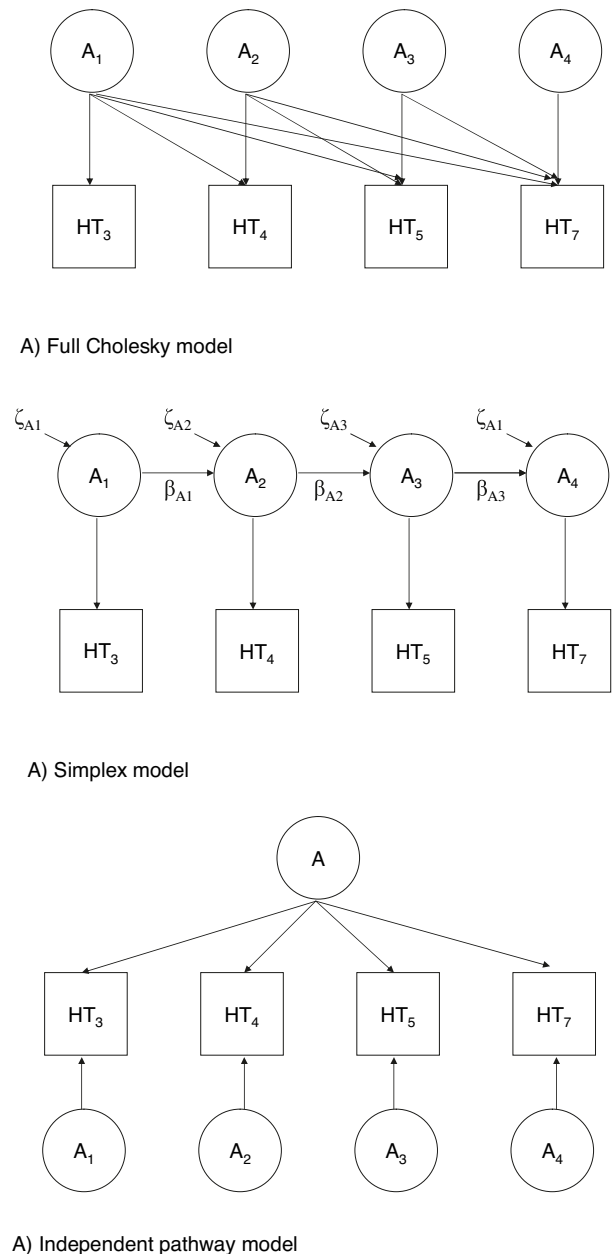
$A_1$ $A_2$ $A_3$ $A_4$

$HT_3$ $HT_4$ $HT_5$ $HT_7$

A) Full Cholesky model

$\zeta_{A1}$ $\zeta_{A2}$ $\zeta_{A3}$ $\zeta_{A1}$

$A_1$ $\beta_{A1}$ $A_2$ $\beta_{A2}$ $A_3$ $\beta_{A3}$ $A_4$

$HT_3$ $HT_4$ $HT_5$ $HT_7$

A) Simplex model

A

$HT_3$ $HT_4$ $HT_5$ $HT_7$

$A_1$ $A_2$ $A_3$ $A_4$

A) Independent pathway model